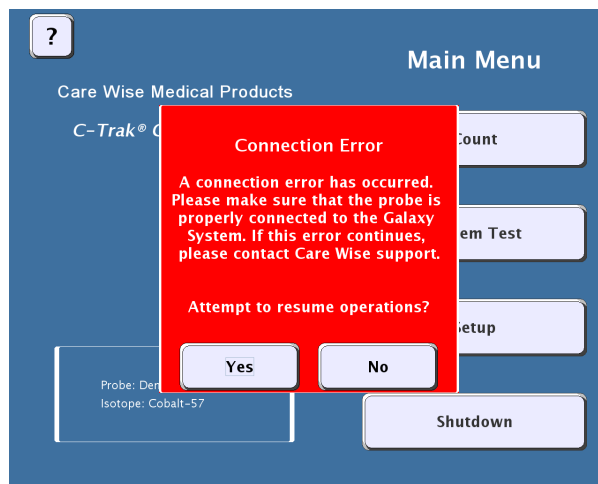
?

Main Menu

Care Wise Medical Products

C-Trak® C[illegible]

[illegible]ount

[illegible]em Test

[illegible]etup

Shutdown

Probe: Den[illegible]
Isotope: Cobalt-57

Connection Error

A connection error has occurred. Please make sure that the probe is properly connected to the Galaxy System. If this error continues, please contact Care Wise support.

Attempt to resume operations?

Yes

No